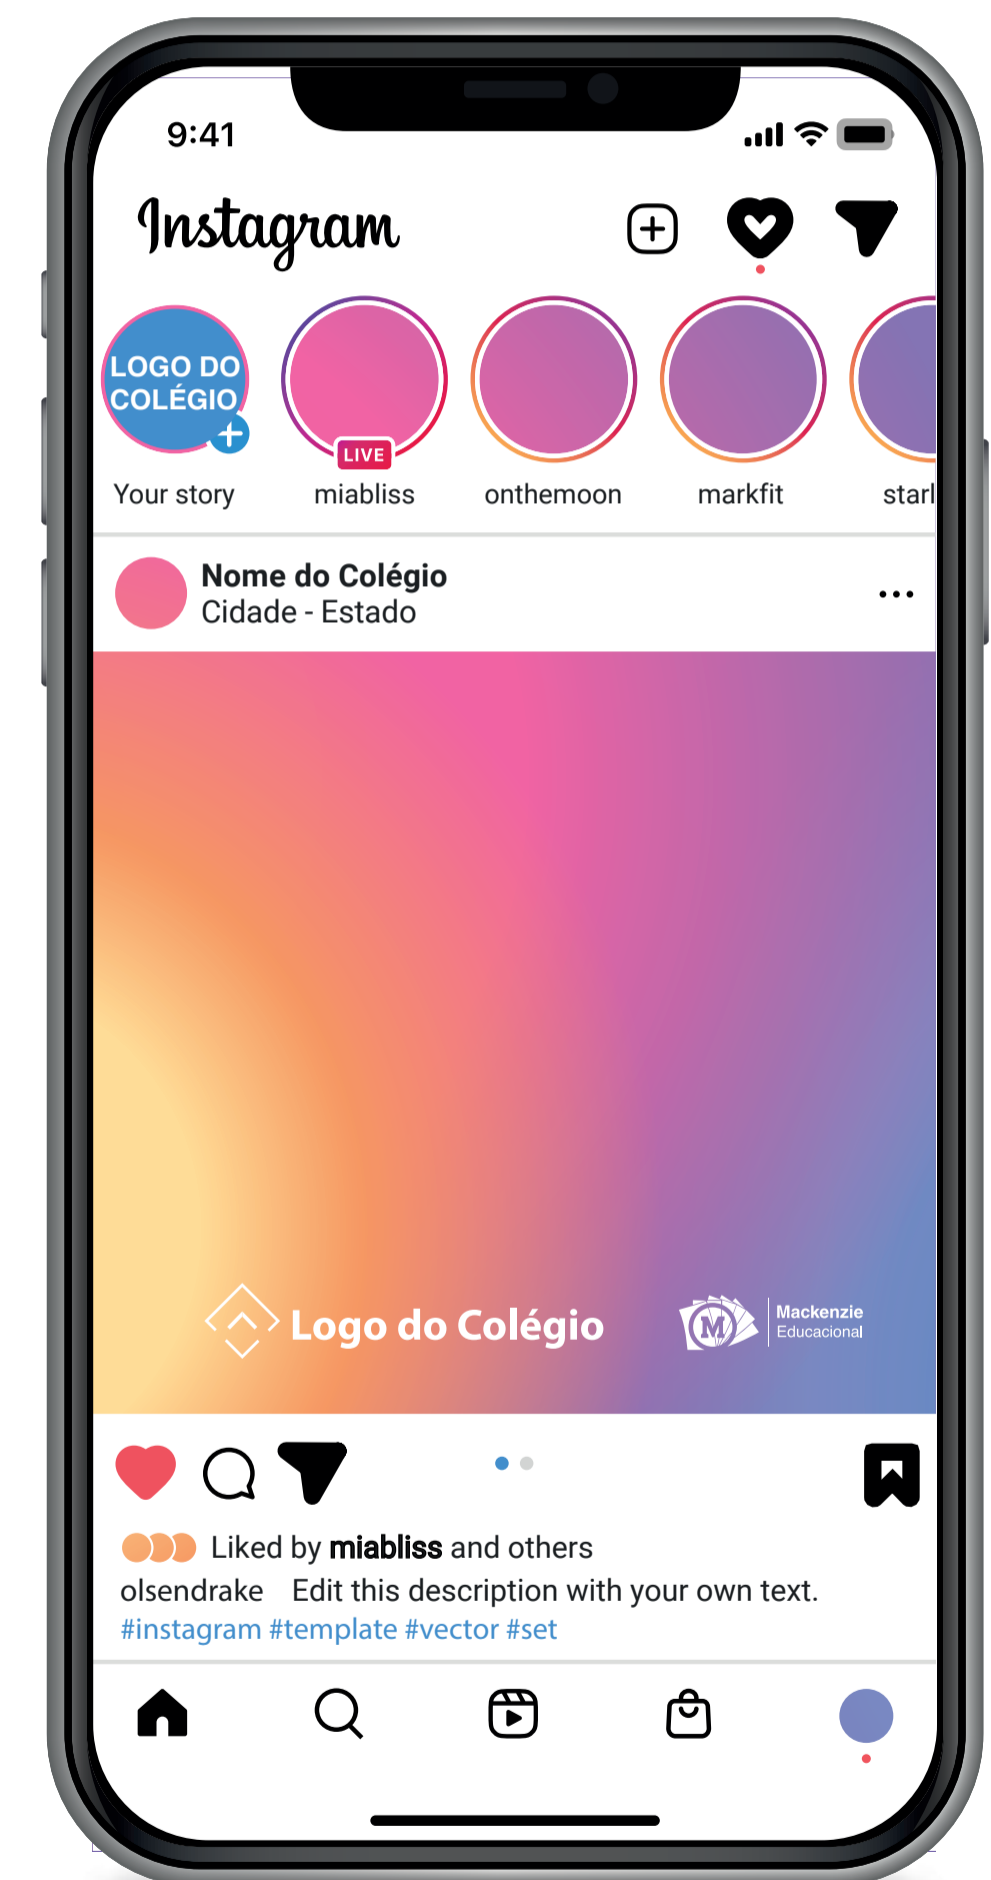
9:41

Instagram

LOGO DO COLÉGIO

LIVE

Your story miabliss onthemoon markfit starl

Nome do Colégio
Cidade - Estado

Logo do Colégio

Mackenzie
Educacional

Liked by **miabliss** and others
olsendrake Edit this description with your own text.
#instagram #template #vector #set